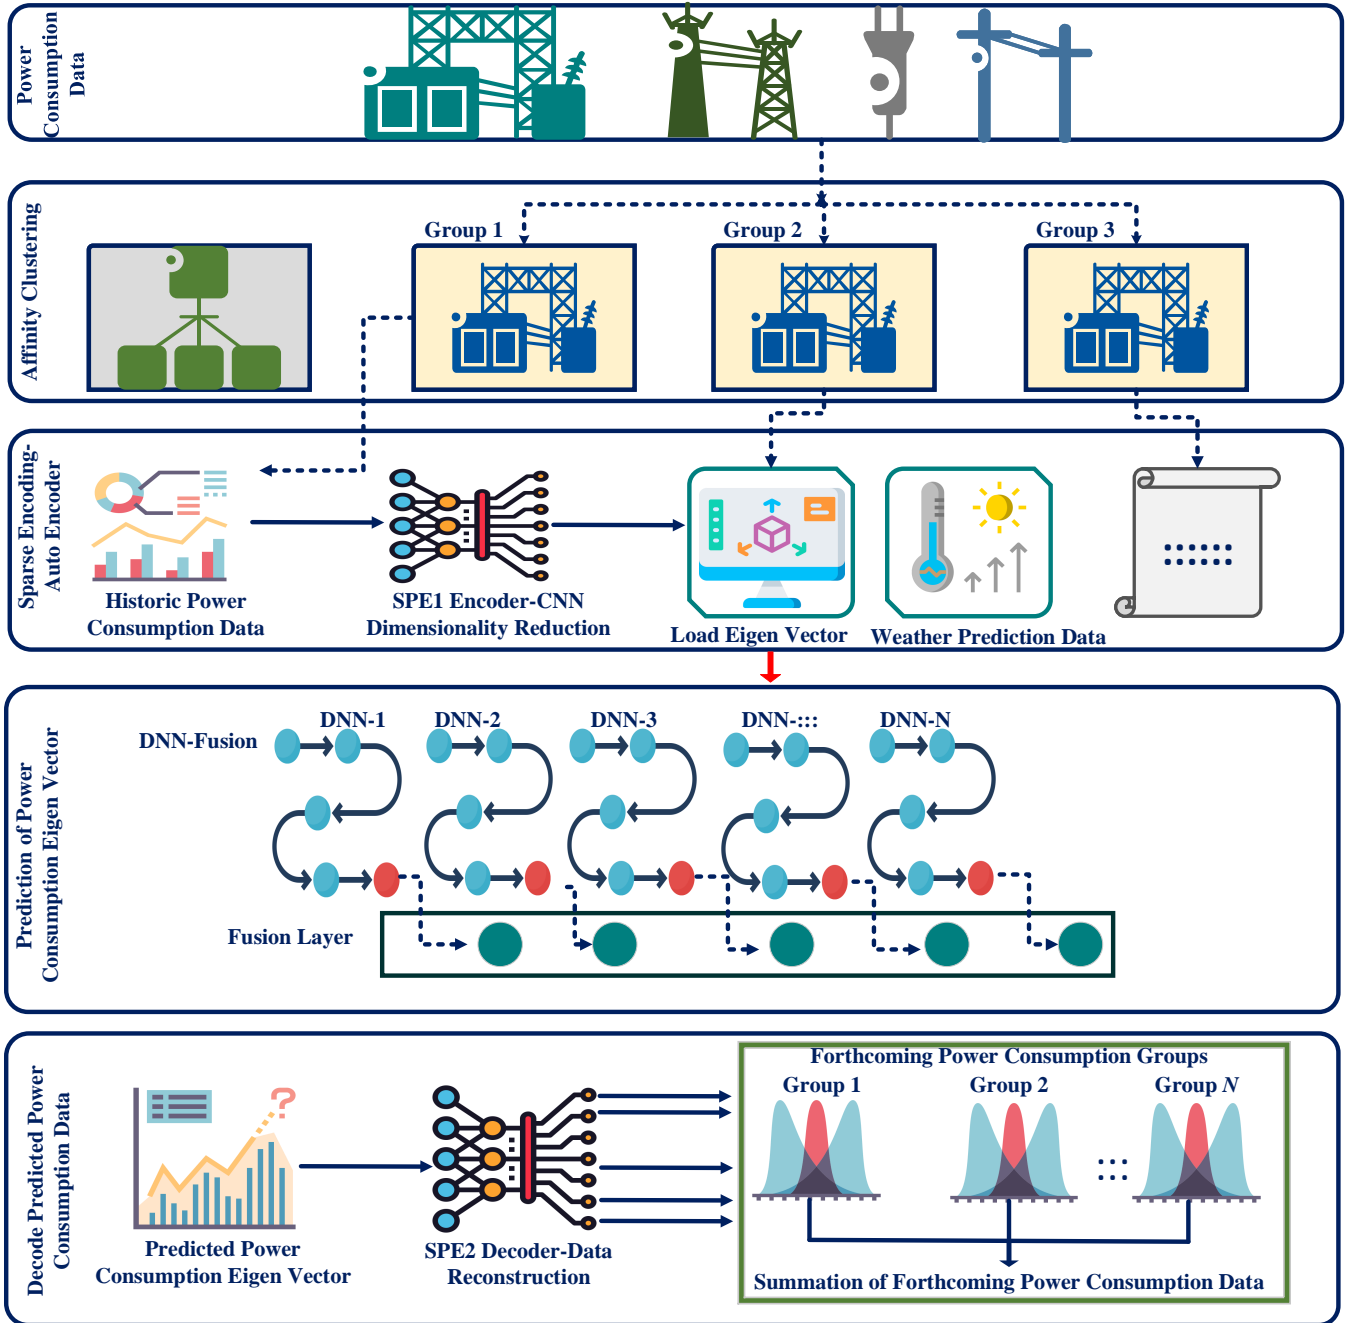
Power Consumption Data

Affinity Clustering

Group 1

Group 2

Group 3

Sparse Encoding-Auto Encoder

Historic Power Consumption Data

SPE1 Encoder-CNN Dimensionality Reduction

Load Eigen Vector

Weather Prediction Data

Prediction of Power Consumption Eigen Vector

DNN-Fusion

DNN-1

DNN-2

DNN-3

DNN-:::

DNN-N

Fusion Layer

Decode Predicted Power Consumption Data

Predicted Power Consumption Eigen Vector

SPE2 Decoder-Data Reconstruction

Forthcoming Power Consumption Groups

Group 1

Group 2

Group $N$

Summation of Forthcoming Power Consumption Data